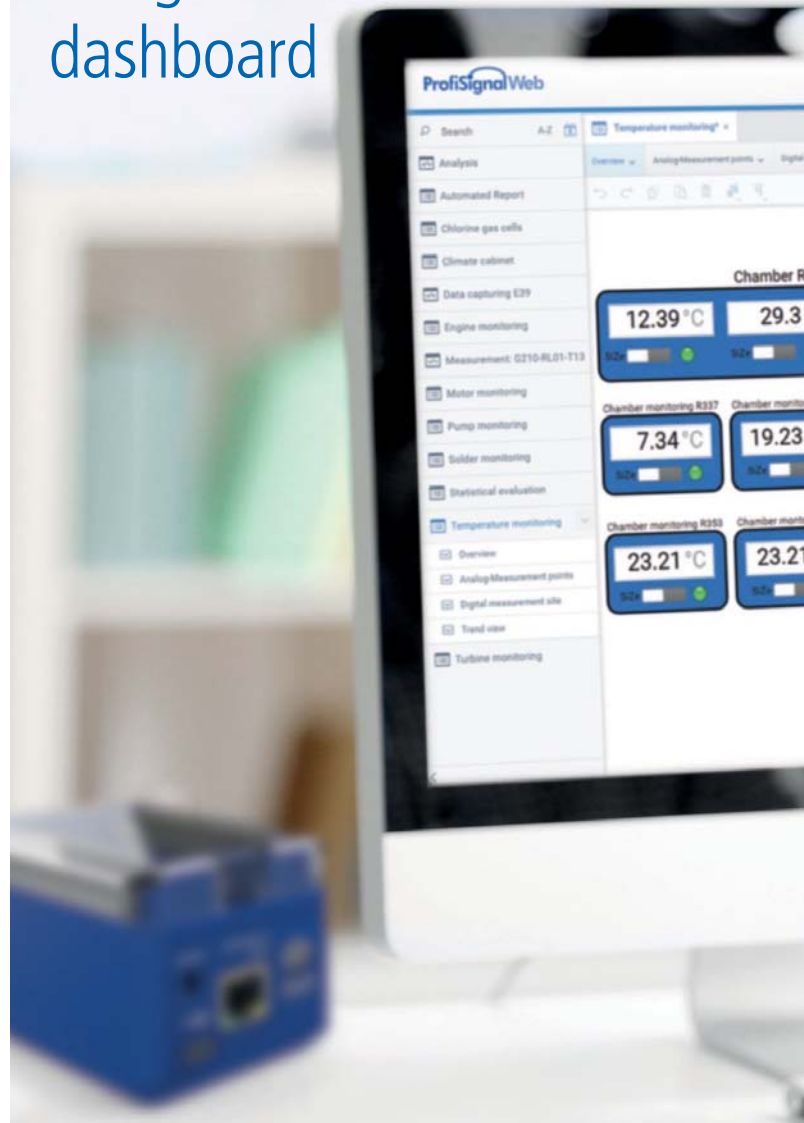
dashboard

ProfiSignal Web

Search A-Z

Analysis

Automated Report

Chlorine gas cells

Climate cabinet

Data capturing E39

Engine monitoring

Measurement: G210-RL01-T13

Motor monitoring

Pump monitoring

Solder monitoring

Statistical evaluation

Temperature monitoring

Overview

Analog Measurement points

Digital measurement site

Trend view

Turbine monitoring

Temperature monitoring* ×

Overview Analog Measurement points Digital

Chamber R

12.39 °C

29.3

SiZe

Chamber monitoring R337

Chamber monito

7.34 °C

19.23

SiZe

Chamber monitoring R353

Chamber monit

23.21 °C

23.21

SiZe